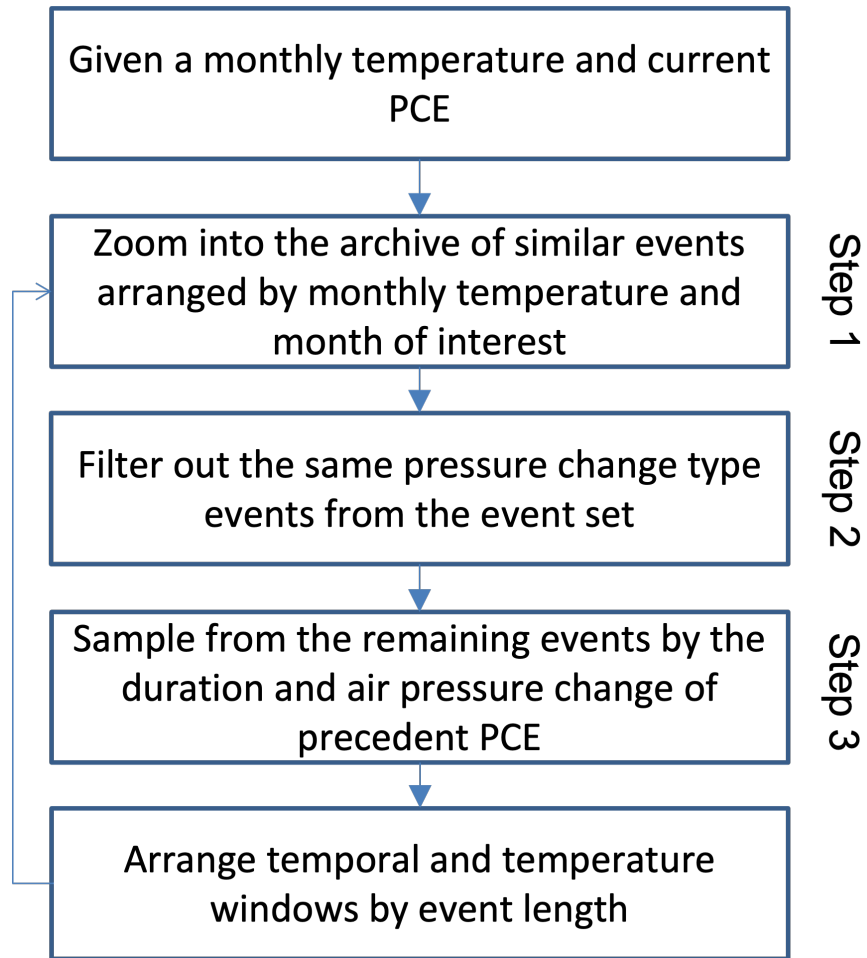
Given a monthly temperature and current PCE

Zoom into the archive of similar events arranged by monthly temperature and month of interest

Step 1

Filter out the same pressure change type events from the event set

Step 2

Sample from the remaining events by the duration and air pressure change of precedent PCE

Step 3

Arrange temporal and temperature windows by event length